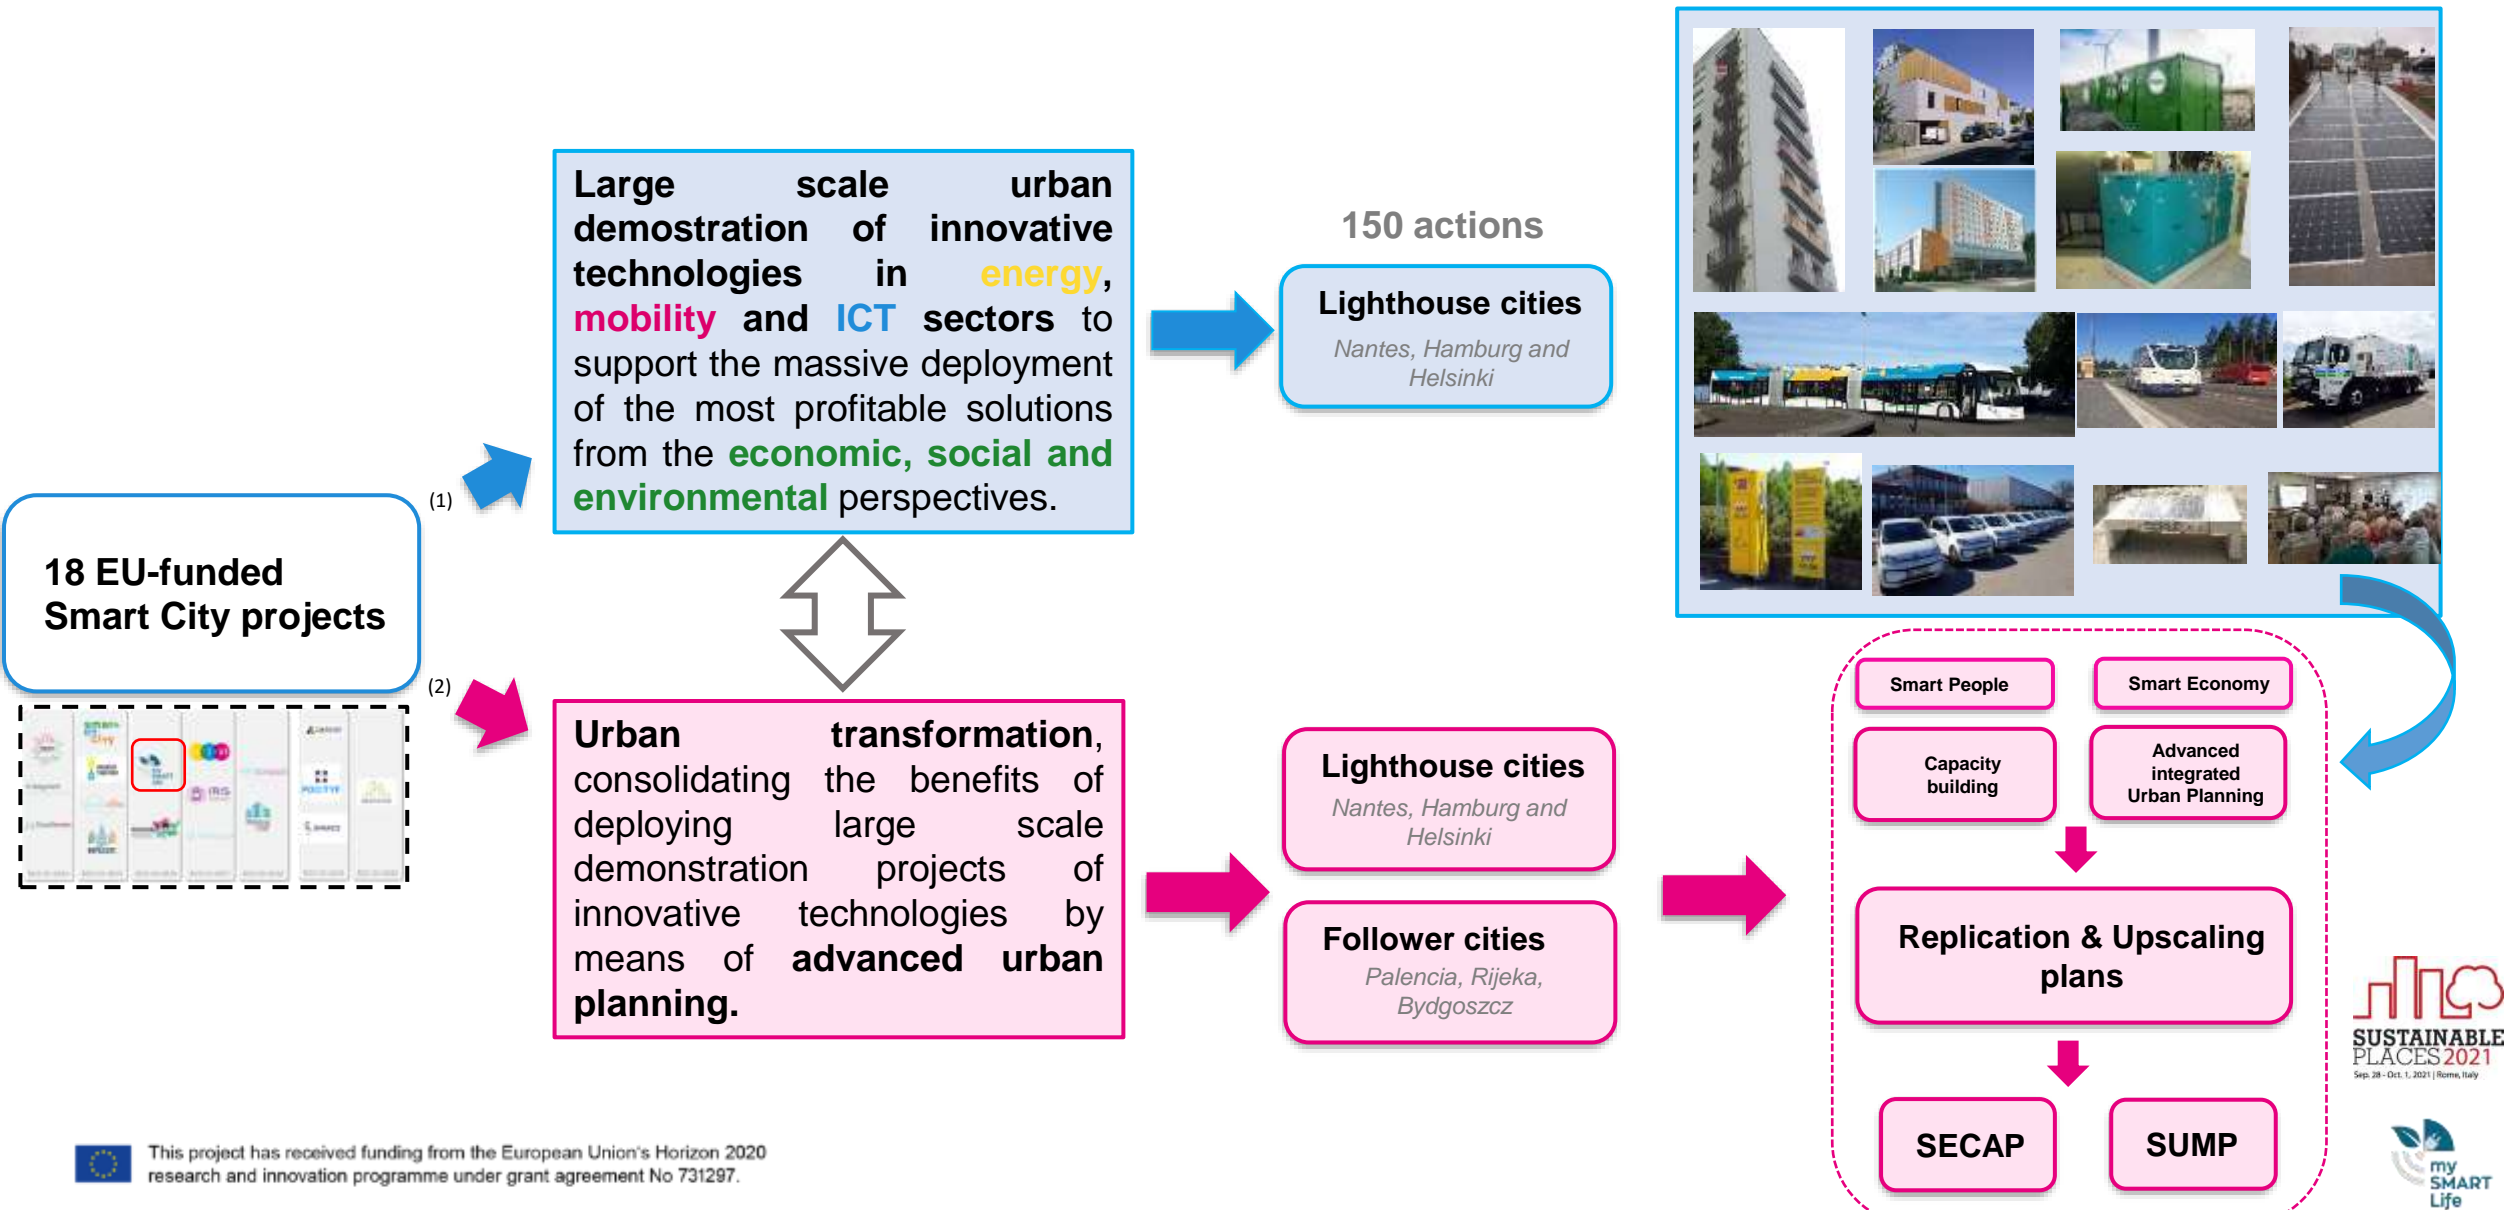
18 EU-funded Smart City projects

(1)

(2)

Large scale urban demostration of innovative technologies in energy, mobility and ICT sectors to support the massive deployment of the most profitable solutions from the economic, social and environmental perspectives.

Urban transformation, consolidating the benefits of deploying large scale demonstration projects of innovative technologies by means of advanced urban planning.

150 actions

Lighthouse cities
Nantes, Hamburg and Helsinki

Lighthouse cities
Nantes, Hamburg and Helsinki

Follower cities
Palencia, Rijeka, Bydgoszcz

Smart People

Smart Economy

Capacity building

Advanced integrated Urban Planning

Replication & Upscaling plans

SECAP

SUMP

SUSTAINABLE PLACES 2021
Sep. 28 - Oct. 1, 2021 | Rome, Italy

my SMART Life

This project has received funding from the European Union's Horizon 2020 research and innovation programme under grant agreement No 731297.